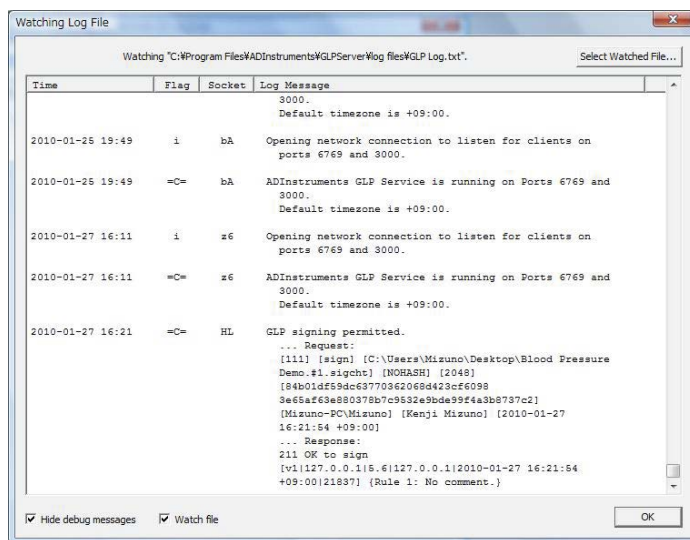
Watching Log File

Watching "C:¥Program Files¥ADInstruments¥GLPServer¥log files¥GLP Log.txt".

Select Watched File...

| Time | Flag | Socket | Log Message |
|---|---|---|---|
| | | | 3000. Default timezone is +09:00. |
| 2010-01-25 19:49 | i | bA | Opening network connection to listen for clients on ports 6769 and 3000. |
| 2010-01-25 19:49 | =C= | bA | ADInstruments GLP Service is running on Ports 6769 and 3000. Default timezone is +09:00. |
| 2010-01-27 16:11 | i | z6 | Opening network connection to listen for clients on ports 6769 and 3000. |
| 2010-01-27 16:11 | =C= | z6 | ADInstruments GLP Service is running on Ports 6769 and 3000. Default timezone is +09:00. |
| 2010-01-27 16:21 | =C= | HL | GLP signing permitted. ... Request: [111] [sign] [C:\Users\Mizuno\Desktop\Blood Pressure Demo.#1.sigcht] [NOHASH] [2048] [84b01df59dc63770362068d423cf6098 3e65af63e880378b7c9532e9bde99f4a3b8737c2] [Mizuno-PC\Mizuno] [Kenji Mizuno] [2010-01-27 16:21:54 +09:00] ... Response: 211 OK to sign [v1\|127.0.0.1\|5.6\|127.0.0.1\|2010-01-27 16:21:54 +09:00\|21837] {Rule 1: No comment.} |

Hide debug messages
Watch file
OK